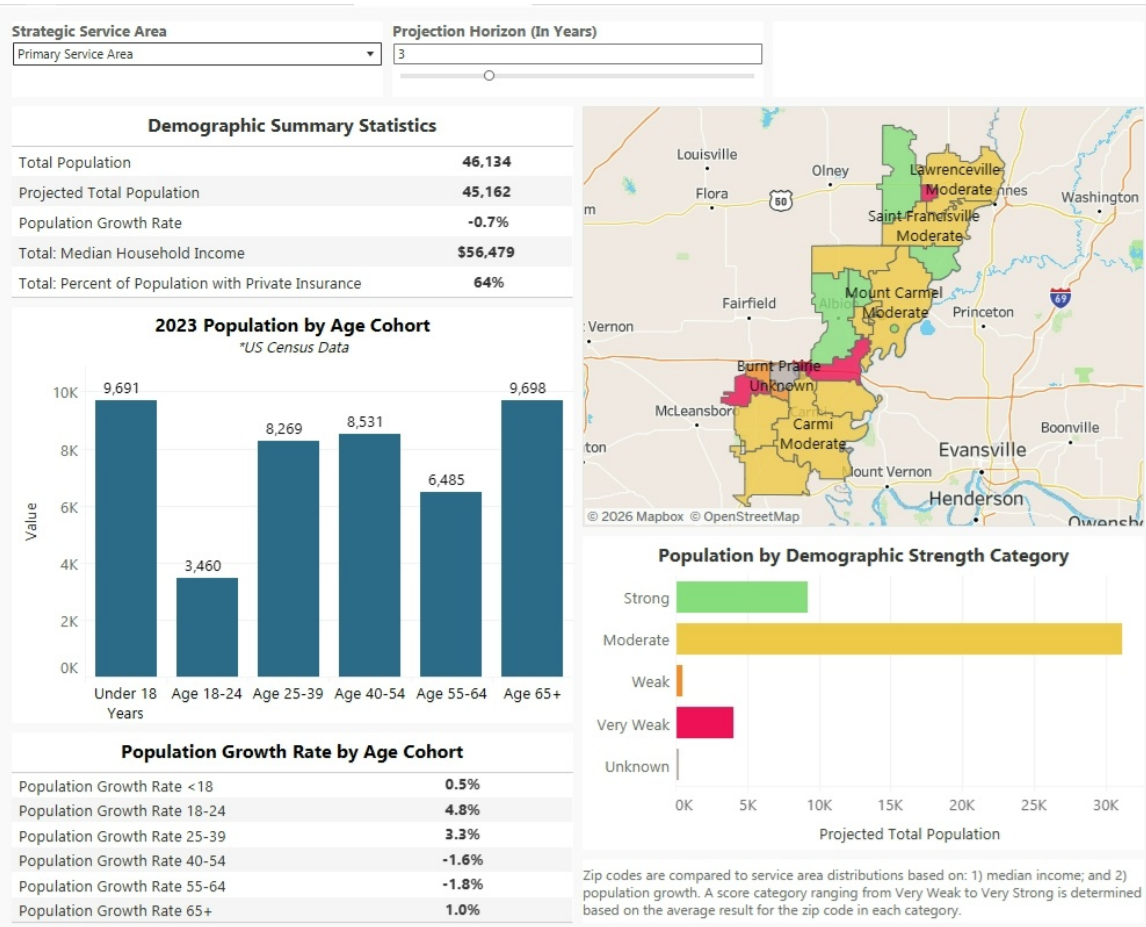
Strategic Service Area
Primary Service Area

Projection Horizon (In Years)
3

Demographic Summary Statistics

| | |
|---|---|
| Total Population | 46,134 |
| Projected Total Population | 45,162 |
| Population Growth Rate | -0.7% |
| Total: Median Household Income | $56,479 |
| Total: Percent of Population with Private Insurance | 64% |

2023 Population by Age Cohort
*US Census Data

Value
10K
8K
6K
4K
2K
0K

9,691
3,460
8,269
8,531
6,485
9,698

Under 18 Years
Age 18-24
Age 25-39
Age 40-54
Age 55-64
Age 65+

Population Growth Rate by Age Cohort

| | |
|---|---|
| Population Growth Rate <18 | 0.5% |
| Population Growth Rate 18-24 | 4.8% |
| Population Growth Rate 25-39 | 3.3% |
| Population Growth Rate 40-54 | -1.6% |
| Population Growth Rate 55-64 | -1.8% |
| Population Growth Rate 65+ | 1.0% |

Louisville
Olney
Flora
50
Lawrenceville
Moderate
Vincennes
Washington
Saint Francisville
Moderate
Fairfield
Albion
Mount Carmel
Moderate
69
Princeton
Vernon
Burnt Prairie
Unknown
McLeansboro
Carmi
Carmi
Moderate
Boonville
Evansville
Mount Vernon
Henderson
Owensboro
© 2026 Mapbox © OpenStreetMap

Population by Demographic Strength Category

Strong
Moderate
Weak
Very Weak
Unknown

0K
5K
10K
15K
20K
25K
30K
Projected Total Population

Zip codes are compared to service area distributions based on: 1) median income; and 2) population growth. A score category ranging from Very Weak to Very Strong is determined based on the average result for the zip code in each category.